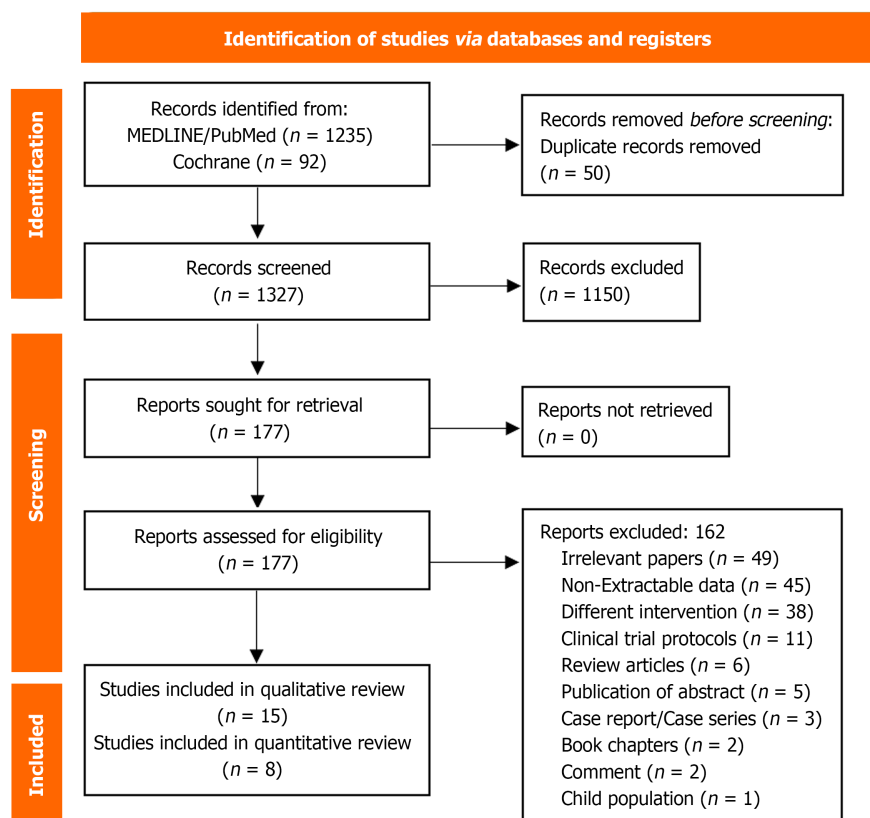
Identification of studies via databases and registers

Identification

Records identified from:
MEDLINE/PubMed ($n$ = 1235)
Cochrane ($n$ = 92)

Records removed before screening:
Duplicate records removed
($n$ = 50)

Records screened
($n$ = 1327)

Records excluded
($n$ = 1150)

Screening

Reports sought for retrieval
($n$ = 177)

Reports not retrieved
($n$ = 0)

Reports assessed for eligibility
($n$ = 177)

Reports excluded: 162
Irrelevant papers ($n$ = 49)
Non-Extractable data ($n$ = 45)
Different intervention ($n$ = 38)
Clinical trial protocols ($n$ = 11)
Review articles ($n$ = 6)
Publication of abstract ($n$ = 5)
Case report/Case series ($n$ = 3)
Book chapters ($n$ = 2)
Comment ($n$ = 2)
Child population ($n$ = 1)

Included

Studies included in qualitative review
($n$ = 15)
Studies included in quantitative review
($n$ = 8)